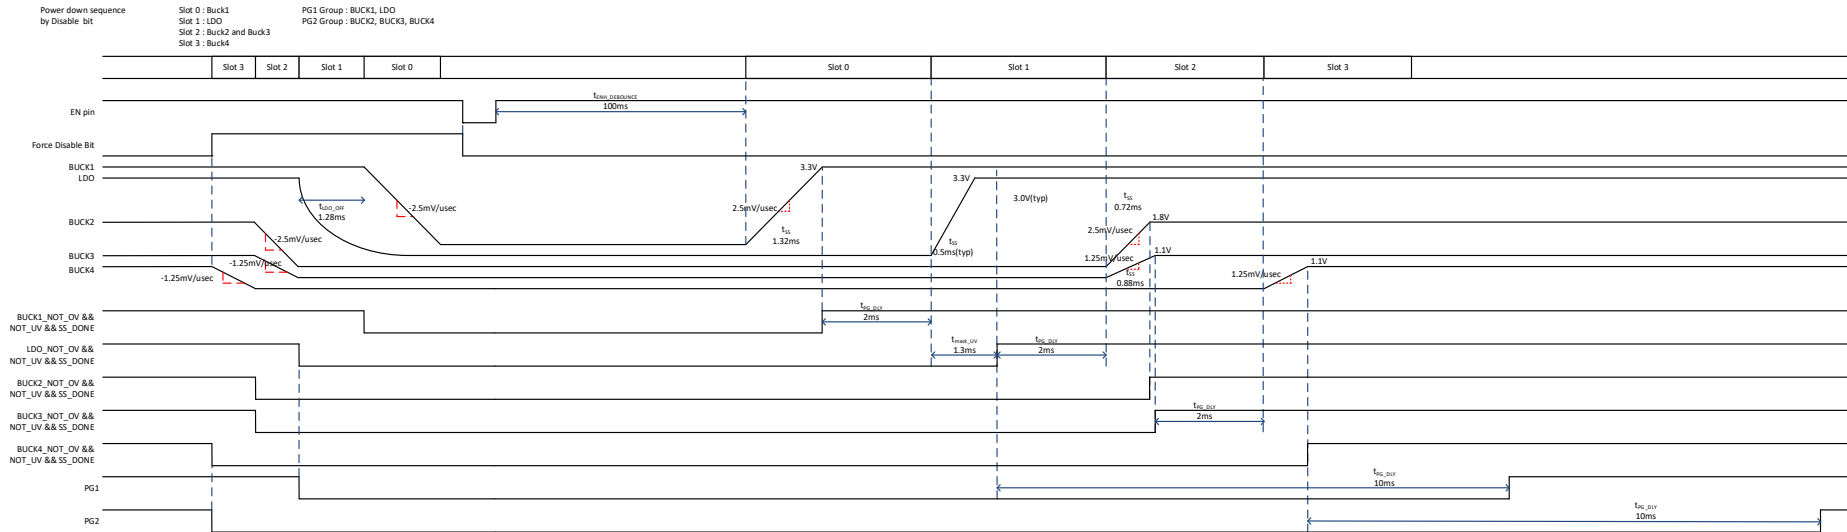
Power down sequence by Disable bit

Slot 0 : Buck1
Slot 1 : LDO
Slot 2 : Buck2 and Buck3
Slot 3 : Buck4

PG1 Group : BUCK1, LDO
PG2 Group : BUCK2, BUCK3, BUCK4

Slot 3 Slot 2 Slot 1 Slot 0 Slot 0 Slot 1 Slot 2 Slot 3

EN pin
$t_{ENH\_DEBOUNCE}$
100ms

Force Disable Bit

BUCK1
LDO
3.3V
3.3V
$t_{LDO\_OFF}$
1.28ms
-2.5mV/usec
2.5mV/usec
$t_{SS}$
1.32ms
3.0V(typ)
$t_{SS}$
0.72ms
1.8V

BUCK2
-2.5mV/usec
2.5mV/usec
$t_{SS}$
0.5ms(typ)

BUCK3
BUCK4
-1.25mV/usec
-1.25mV/usec
1.25mV/usec
1.1V
$t_{SS}$
0.88ms
1.25mV/usec
1.1V

BUCK1_NOT_OV && NOT_UV && SS_DONE
$t_{PG\_DLY}$
2ms

LDO_NOT_OV && NOT_UV && SS_DONE
$t_{mask\_UV}$
1.3ms
$t_{PG\_DLY}$
2ms

BUCK2_NOT_OV && NOT_UV && SS_DONE

BUCK3_NOT_OV && NOT_UV && SS_DONE
$t_{PG\_DLY}$
2ms

BUCK4_NOT_OV && NOT_UV && SS_DONE

PG1
$t_{PG\_DLY}$
10ms

PG2
$t_{PG\_DLY}$
10ms